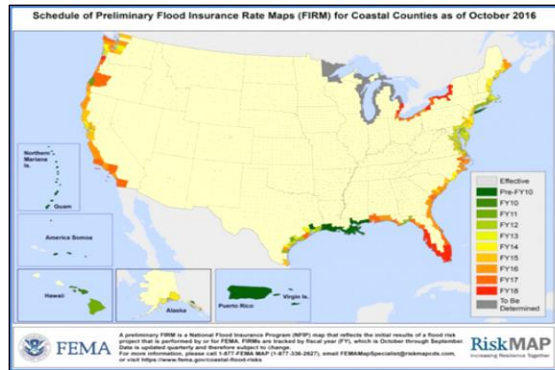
Schedule of Preliminary Flood Insurance Rate Maps (FIRM) for Coastal Counties as of October 2016

Northern Mariana Is.

Guam

America Samoa

Hawaii

Alaska

Puerto Rico

Virgin Is.

Effective
Pre-FY10
FY10
FY11
FY12
FY13
FY14
FY15
FY16
FY17
FY18
To Be Determined

FEMA

A preliminary FIRM is a National Flood Insurance Program (NFIP) map that reflects the initial results of a flood risk project that is performed by or for FEMA. FIRMs are tracked by fiscal year (FY), which is October through September. Data is updated quarterly and therefore subject to change.
For more information, please call 1-877-FEMA MAP (1-877-336-2627), email FEMAMapSpecialist@riskmapcds.com, or visit https://www.fema.gov/coastal-flood-risks

RiskMAP
Increasing Resilience Together